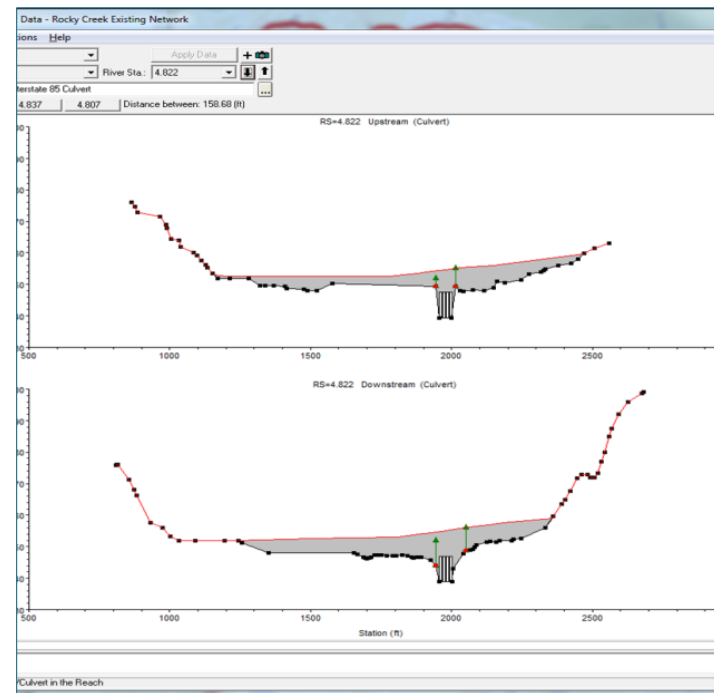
Data - Rocky Creek Existing Network

tions Help

Apply Data

River Sta.: 4.822

terstate 85 Culvert

4.837 4.807 Distance between: 158.68 (ft)

RS=4.822 Upstream (Culvert)

500 1000 1500 2000 2500

RS=4.822 Downstream (Culvert)

500 1000 1500 2000 2500

Station (ft)

Culvert in the Reach